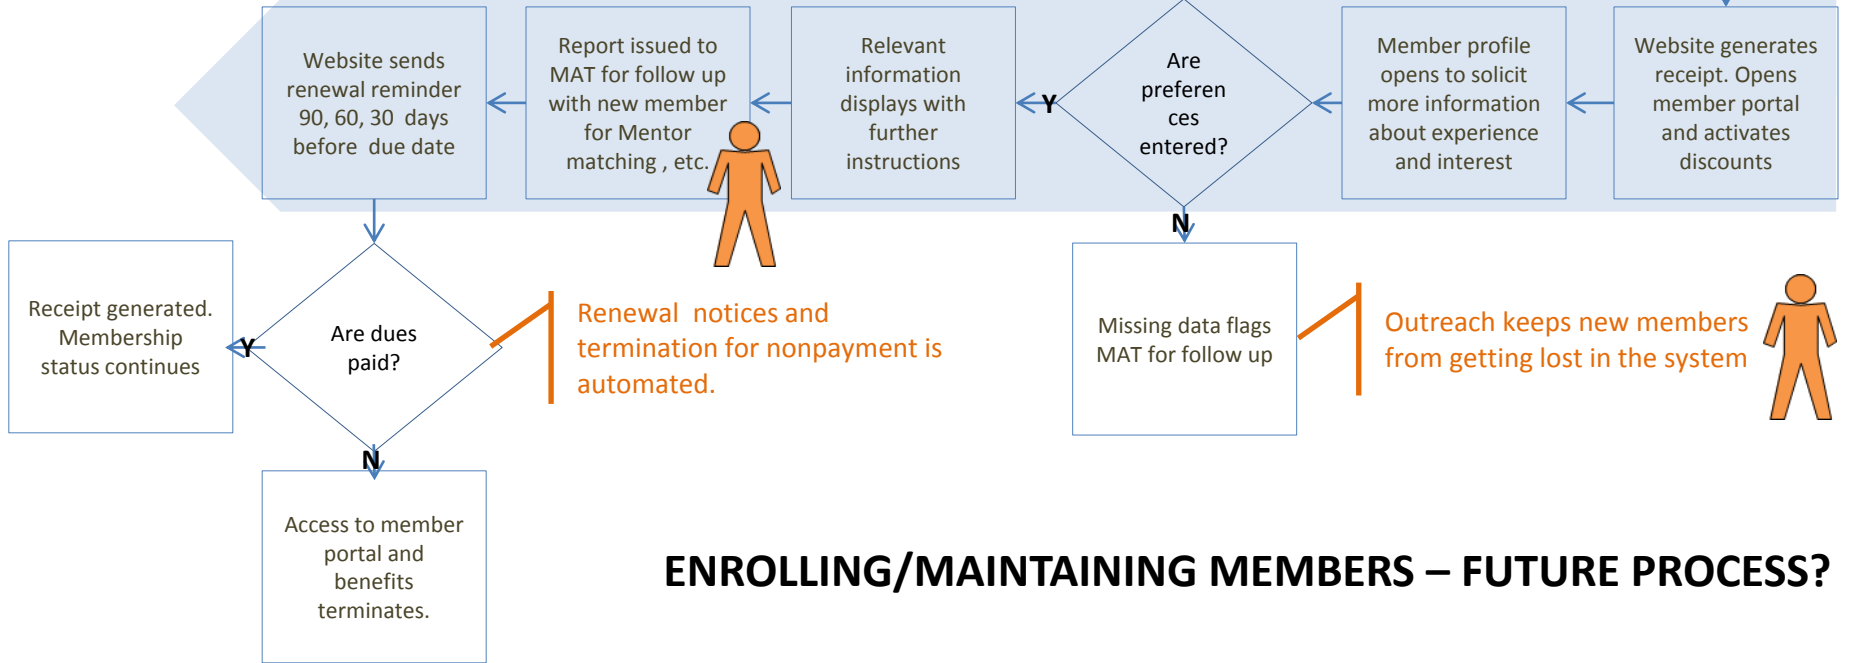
Website generates receipt. Opens member portal and activates discounts

Member profile opens to solicit more information about experience and interest

Are preferen ces entered?

Y

Relevant information displays with further instructions

Report issued to MAT for follow up with new member for Mentor matching , etc.

Website sends renewal reminder 90, 60, 30 days before due date

N

Missing data flags MAT for follow up

Outreach keeps new members from getting lost in the system

Are dues paid?

Y

Receipt generated. Membership status continues

Renewal notices and termination for nonpayment is automated.

N

Access to member portal and benefits terminates.

ENROLLING/MAINTAINING MEMBERS – FUTURE PROCESS?